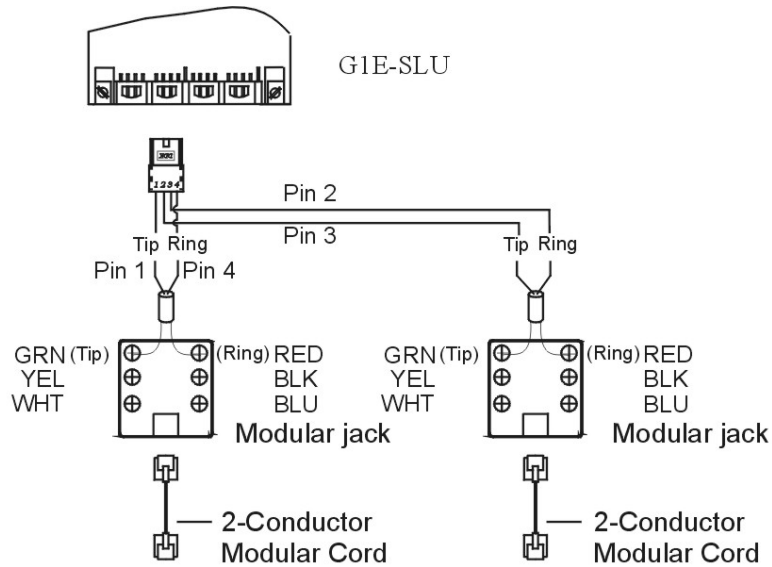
G1E-SLU

1234

Pin 2

Pin 3

Tip Ring

Tip Ring

Pin 1 Pin 4

GRN (Tip) (Ring) RED
YEL BLK
WHT BLU

Modular jack

GRN (Tip) (Ring) RED
YEL BLK
WHT BLU

Modular jack

2-Conductor Modular Cord

2-Conductor Modular Cord